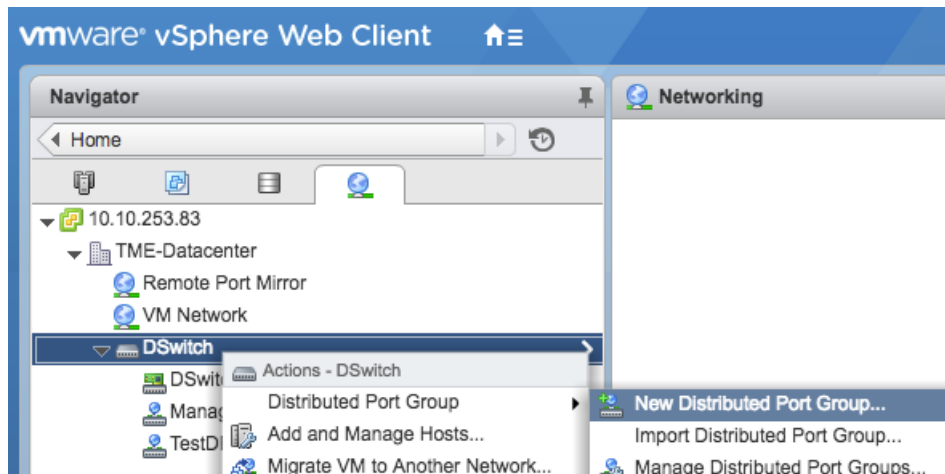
vmware® vSphere Web Client

Navigator

Home

10.10.253.83

TME-Datacenter

Remote Port Mirror

VM Network

DSwitch

DSwit

Manag

TestD

Actions - DSwitch

Distributed Port Group

Add and Manage Hosts...

Migrate VM to Another Network...

New Distributed Port Group...

Import Distributed Port Group...

Manage Distributed Port Groups...

Networking